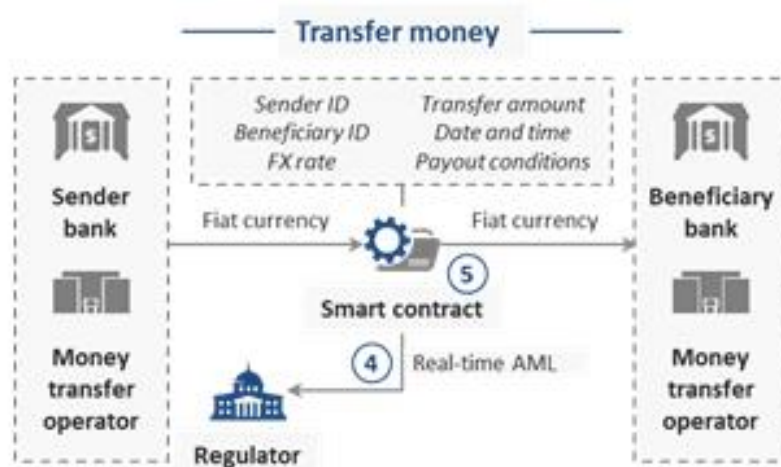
Transfer money

Sender bank

Money transfer operator

Sender ID
Beneficiary ID
FX rate

Transfer amount
Date and time
Payout conditions

Fiat currency

Fiat currency

5

Smart contract

4

Real-time AML

Regulator

Beneficiary bank

Money transfer operator